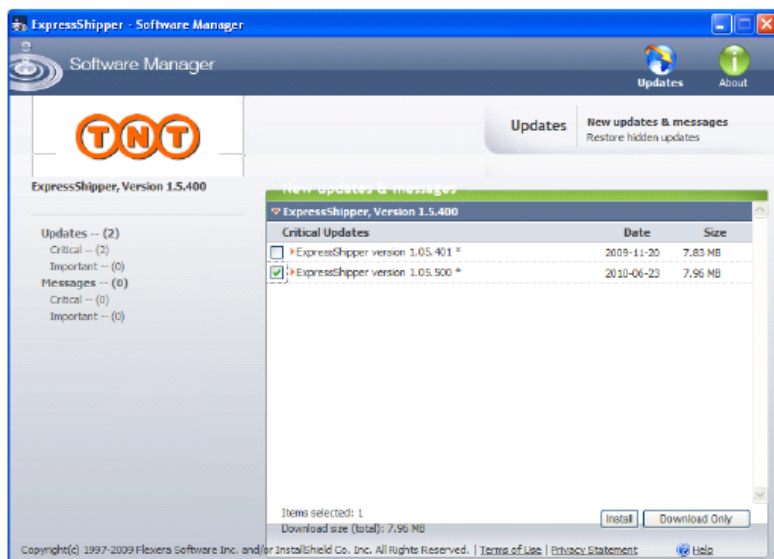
ExpressShipper - Software Manager

Software Manager

Updates

About

TNT

ExpressShipper, Version 1.5.400

Updates

New updates & messages
Restore hidden updates

New updates & messages

ExpressShipper, Version 1.5.400

Updates -- (2)
Critical -- (2)
Important -- (0)
Messages -- (0)
Critical -- (0)
Important -- (0)

| Critical Updates | Date | Size |
|---|---|---|
| ExpressShipper version 1.05.401 * | 2009-11-20 | 7.83 MB |
| ExpressShipper version 1.05.500 * | 2010-06-23 | 7.96 MB |

Items selected: 1
Download size (total): 7.96 MB

Install

Download Only

Copyright(c) 1997-2009 Flexera Software Inc. and/or InstallShield Co. Inc. All Rights Reserved. | Terms of Use | Privacy Statement

Help